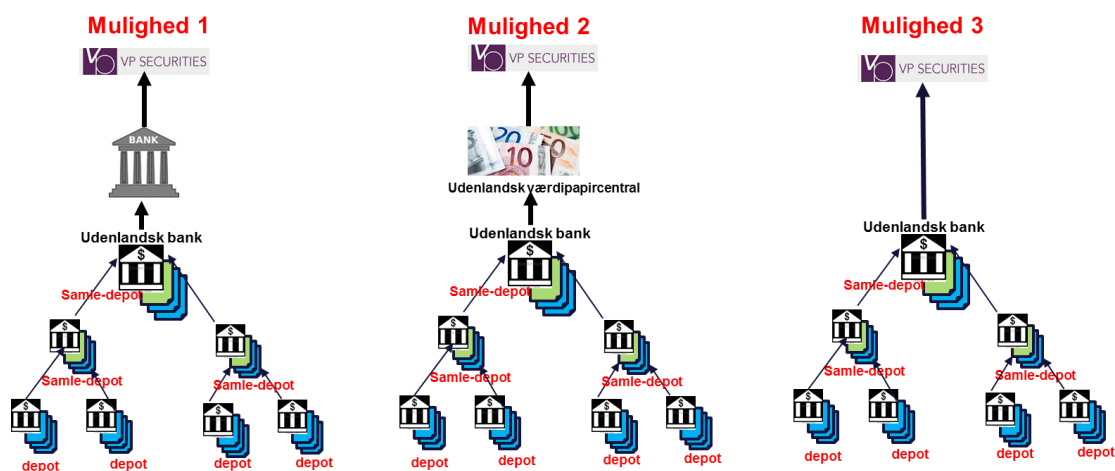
Mulighed 1

VP SECURITIES

BANK

Udenlandsk bank

Samle-depot

Samle-depot

Samle-depot

depot depot depot depot

Mulighed 2

VP SECURITIES

Udenlandsk værdipapircentral

Udenlandsk bank

Samle-depot

Samle-depot

Samle-depot

depot depot depot depot

Mulighed 3

VP SECURITIES

Udenlandsk bank

Samle-depot

Samle-depot

Samle-depot

depot depot depot depot